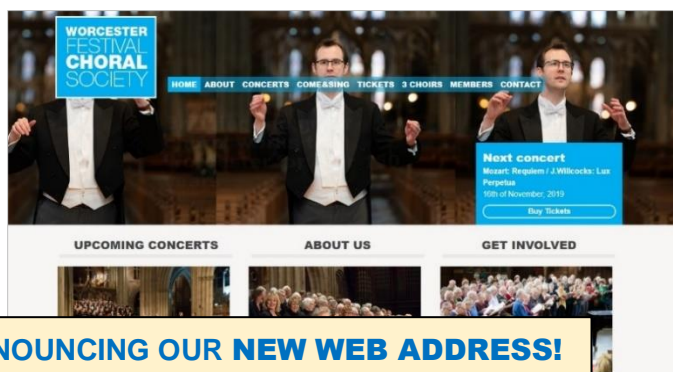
WORCESTER FESTIVAL CHORAL SOCIETY

HOME ABOUT CONCERTS COME&SING TICKETS 3 CHOIRS MEMBERS CONTACT

Next concert
Mozart: Requiem / J.Willcocks: Lux Perpetua
16th of November, 2019
Buy Tickets

UPCOMING CONCERTS

ABOUT US

GET INVOLVED

NOUNCING OUR NEW WEB ADDRESS!